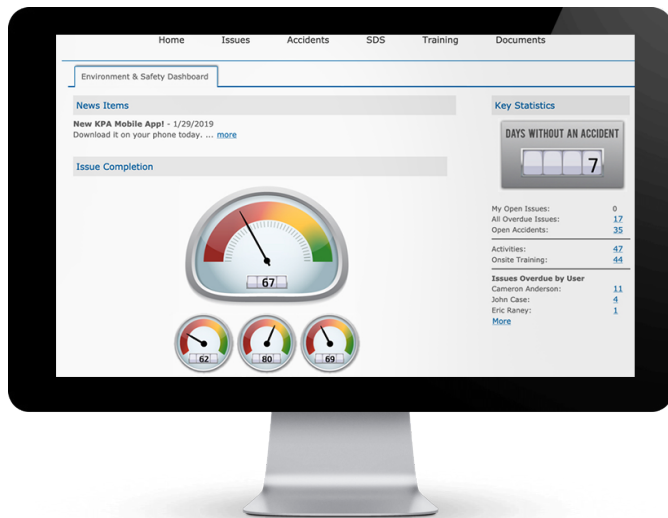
Home Issues Accidents SDS Training Documents

Environment & Safety Dashboard

News Items

New KPA Mobile App! - 1/29/2019
Download it on your phone today. ... more

Issue Completion

67

62 80 69

Key Statistics

DAYS WITHOUT AN ACCIDENT

7

| | |
|---|---|
| My Open Issues: | 0 |
| All Overdue Issues: | 17 |
| Open Accidents: | 35 |
| Activities: | 47 |
| Onsite Training: | 44 |

Issues Overdue by User

| | |
|---|---|
| Cameron Anderson: | 11 |
| John Case: | 4 |
| Eric Raney: | 1 |

More